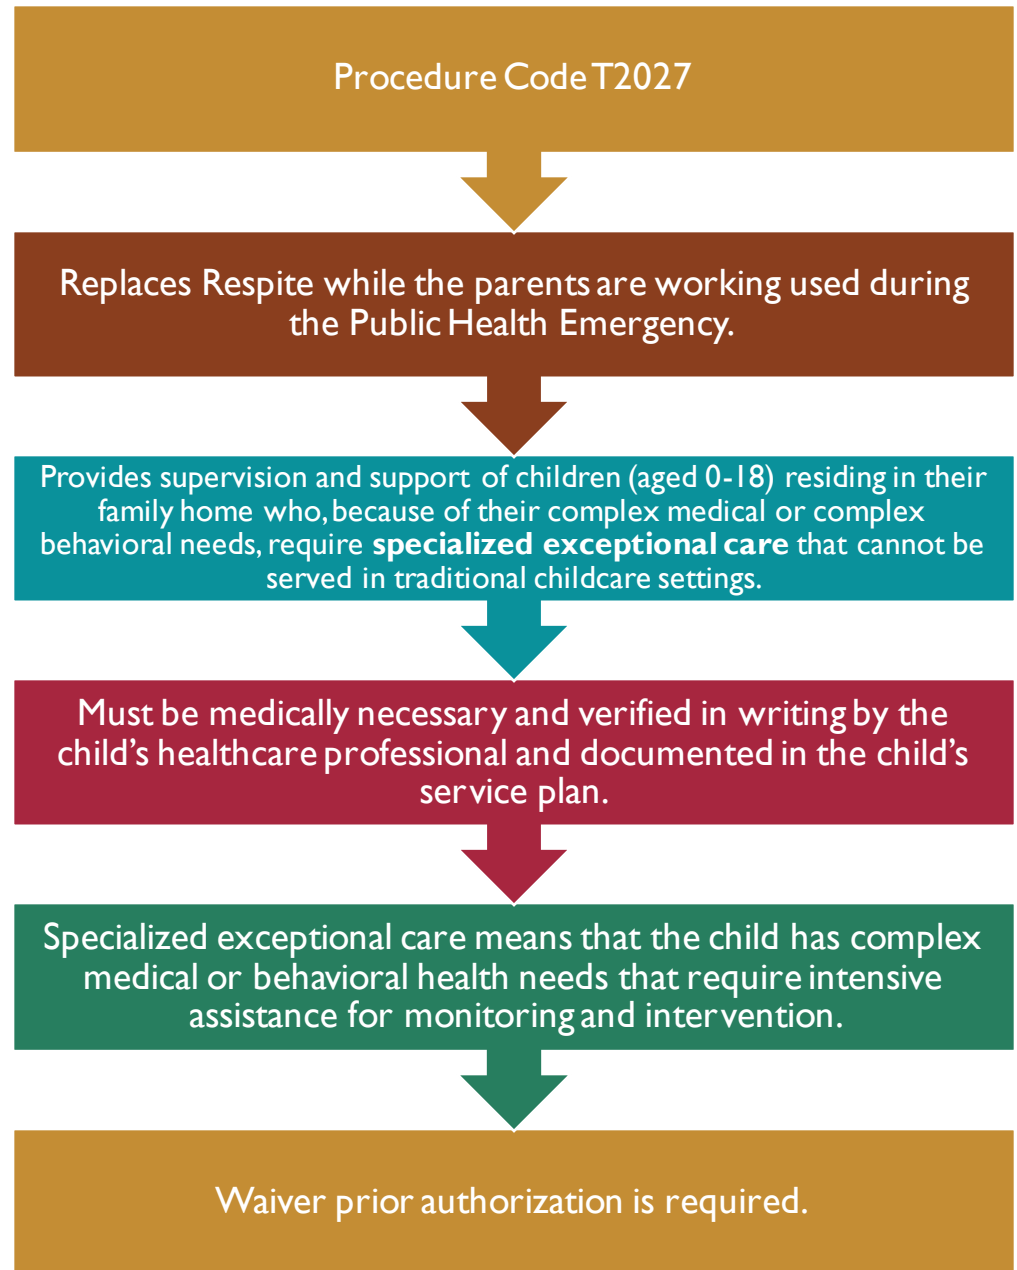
Procedure Code T2027

Replaces Respite while the parents are working used during the Public Health Emergency.

Provides supervision and support of children (aged 0-18) residing in their family home who, because of their complex medical or complex behavioral needs, require **specialized exceptional care** that cannot be served in traditional childcare settings.

Must be medically necessary and verified in writing by the child's healthcare professional and documented in the child's service plan.

Specialized exceptional care means that the child has complex medical or behavioral health needs that require intensive assistance for monitoring and intervention.

Waiver prior authorization is required.